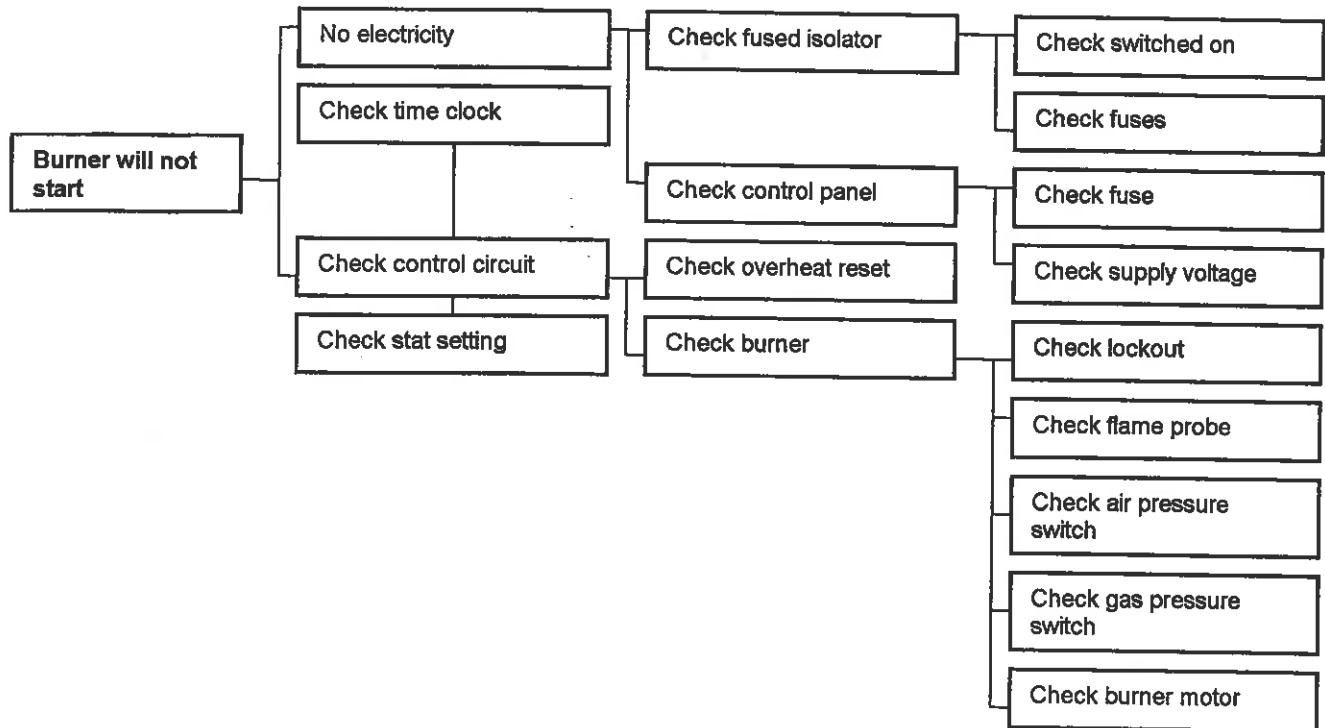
Burner will not start

No electricity

Check time clock

Check control circuit

Check stat setting

Check fused isolator

Check control panel

Check overheat reset

Check burner

Check switched on

Check fuses

Check fuse

Check supply voltage

Check lockout

Check flame probe

Check air pressure switch

Check gas pressure switch

Check burner motor